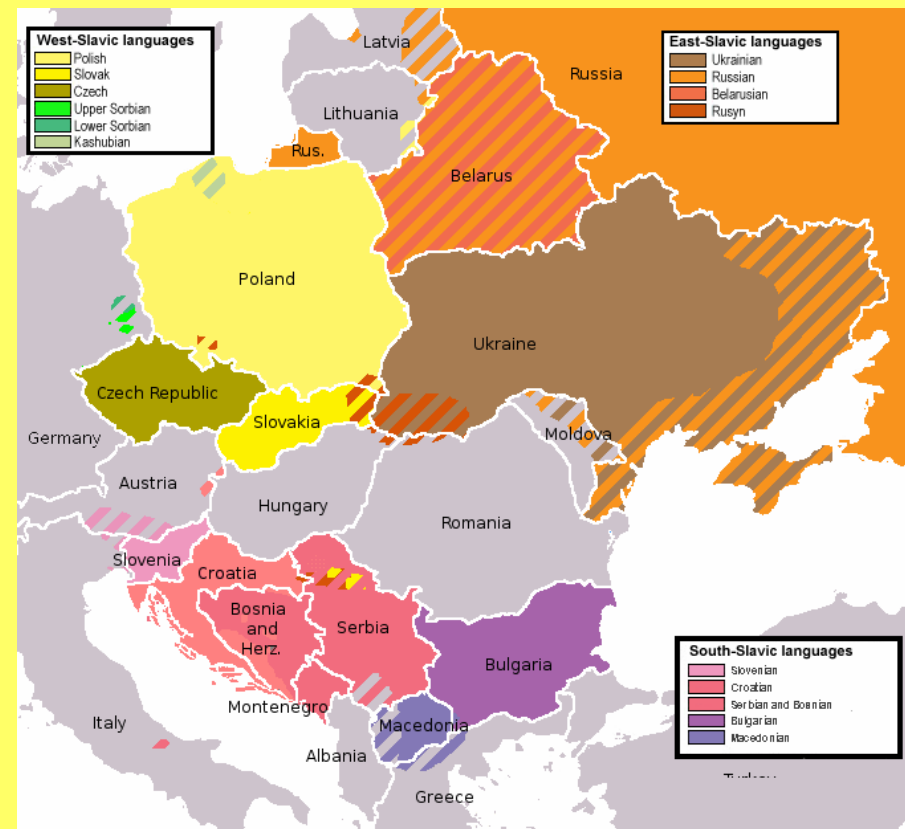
West-Slavic languages
Polish
Slovak
Czech
Upper Sorbian
Lower Sorbian
Kashubian

Latvia

East-Slavic languages
Ukrainian
Russian
Belarusian
Rusyn

Russia

Lithuania

Rus.

Belarus

Poland

Ukraine

Czech Republic

Slovakia

Germany

Moldova

Austria

Hungary

Romania

Slovenia

Croatia

Bosnia and Herz.

Serbia

Bulgaria

South-Slavic languages
Slovenian
Croatian
Serbian and Bosnian
Bulgarian
Macedonian

Italy

Montenegro

Macedonia

Albania

Turkey

Greece